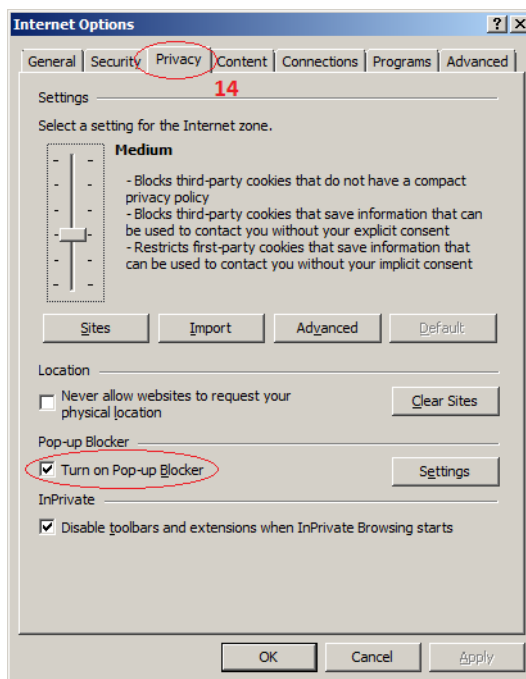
Internet Options

? X

General | Security | Privacy | Content | Connections | Programs | Advanced

14

Settings

Select a setting for the Internet zone.

Medium

- Blocks third-party cookies that do not have a compact privacy policy
- Blocks third-party cookies that save information that can be used to contact you without your explicit consent
- Restricts first-party cookies that save information that can be used to contact you without your implicit consent

Sites | Import | Advanced | Default

Location

Never allow websites to request your physical location

Clear Sites

Pop-up Blocker

Turn on Pop-up Blocker

Settings

InPrivate

Disable toolbars and extensions when InPrivate Browsing starts

OK | Cancel | Apply